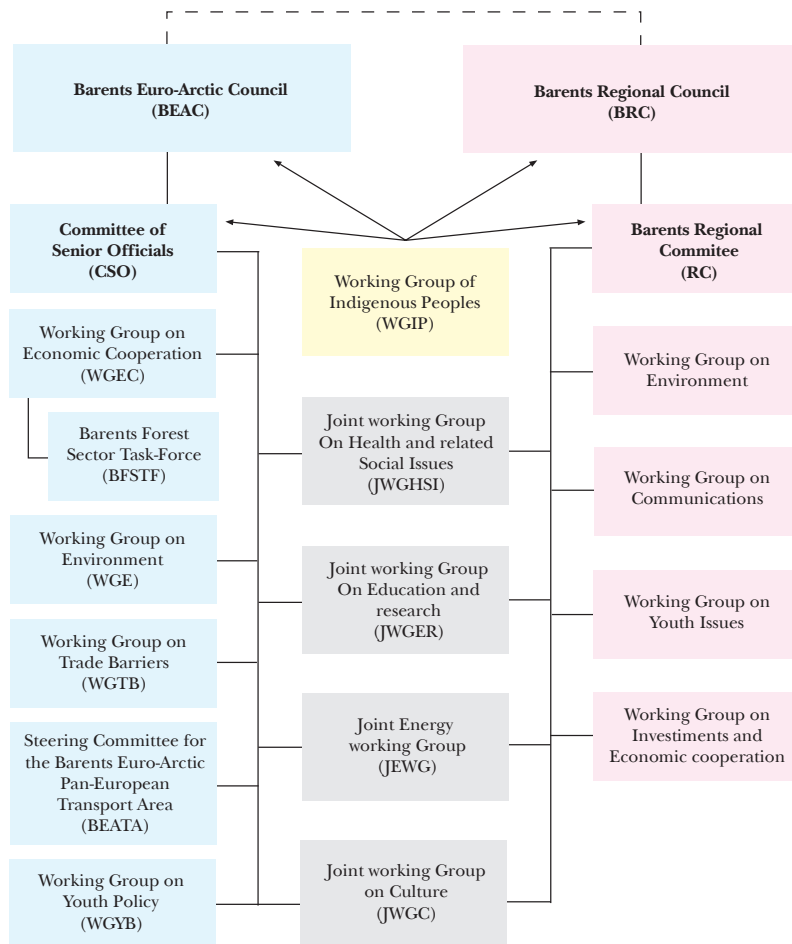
Barents Euro-Arctic Council
(BEAC)

Barents Regional Council
(BRC)

Committee of Senior Officials
(CSO)

Working Group of Indigenous Peoples
(WGIP)

Barents Regional Commitee
(RC)

Working Group on Economic Cooperation
(WGEC)

Barents Forest Sector Task-Force
(BFSTF)

Working Group on Environment
(WGE)

Working Group on Trade Barriers
(WGTB)

Steering Committee for the Barents Euro-Arctic Pan-European Transport Area
(BEATA)

Working Group on Youth Policy
(WGYB)

Joint working Group On Health and related Social Issues
(JWGHSI)

Joint working Group On Education and research
(JWGER)

Joint Energy working Group
(JEWG)

Joint working Group on Culture
(JWGC)

Working Group on Environment

Working Group on Communications

Working Group on Youth Issues

Working Group on Investiments and Economic cooperation